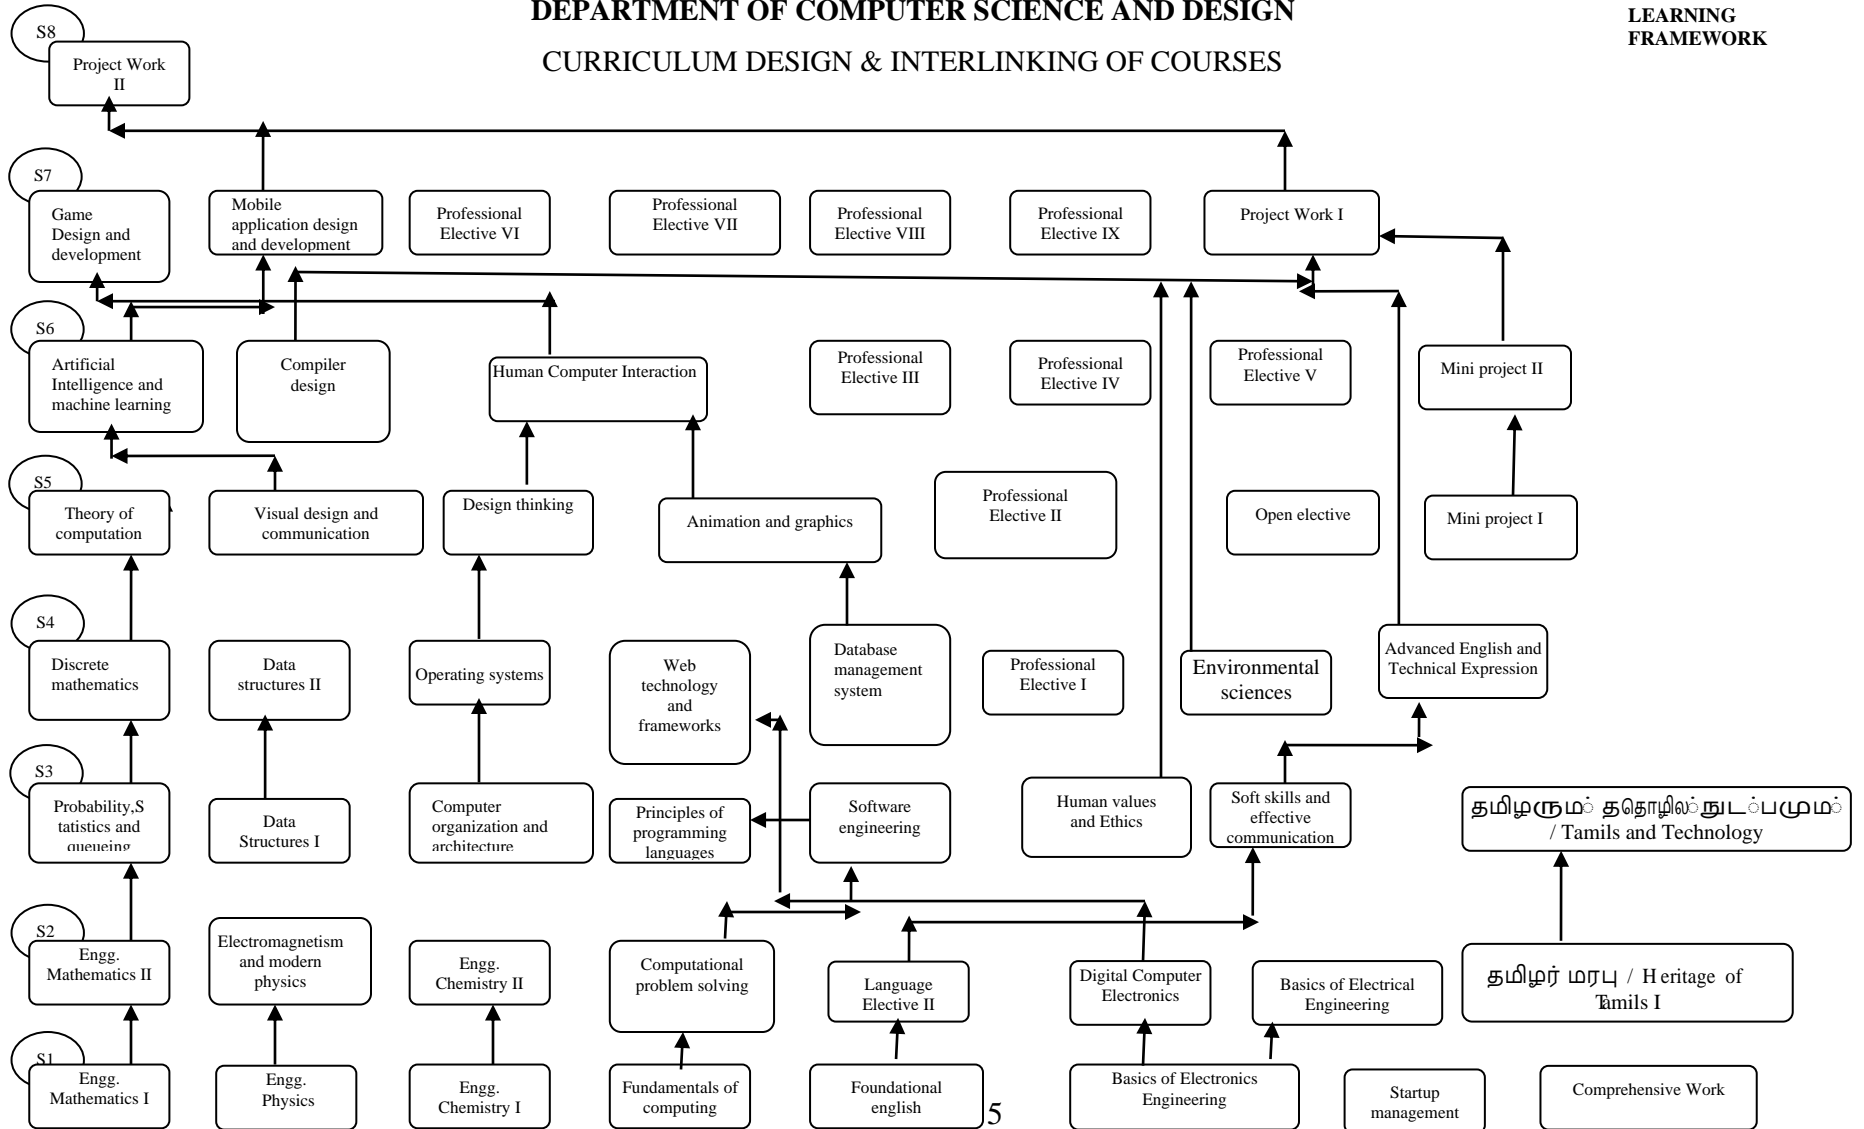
DEPARTMENT OF COMPUTER SCIENCE AND DESIGN

LEARNING FRAMEWORK

CURRICULUM DESIGN & INTERLINKING OF COURSES

S8

Project Work II

S7

Game Design and development

Mobile application design and development

Professional Elective VI

Professional Elective VII

Professional Elective VIII

Professional Elective IX

Project Work I

S6

Artificial Intelligence and machine learning

Compiler design

Human Computer Interaction

Professional Elective III

Professional Elective IV

Professional Elective V

Mini project II

S5

Theory of computation

Visual design and communication

Design thinking

Animation and graphics

Professional Elective II

Open elective

Mini project I

S4

Discrete mathematics

Data structures II

Operating systems

Web technology and frameworks

Database management system

Professional Elective I

Environmental sciences

Advanced English and Technical Expression

S3

Probability,Statistics and queueing

Data Structures I

Computer organization and architecture

Principles of programming languages

Software engineering

Human values and Ethics

Soft skills and effective communication

தமிழரும் தொழில்நுட்பமும் / Tamils and Technology

S2

Engg. Mathematics II

Electromagnetism and modern physics

Engg. Chemistry II

Computational problem solving

Language Elective II

Digital Computer Electronics

Basics of Electrical Engineering

தமிழர் மரபு / Heritage of Tamils I

S1

Engg. Mathematics I

Engg. Physics

Engg. Chemistry I

Fundamentals of computing

Foundational english

5

Basics of Electronics Engineering

Startup management

Comprehensive Work